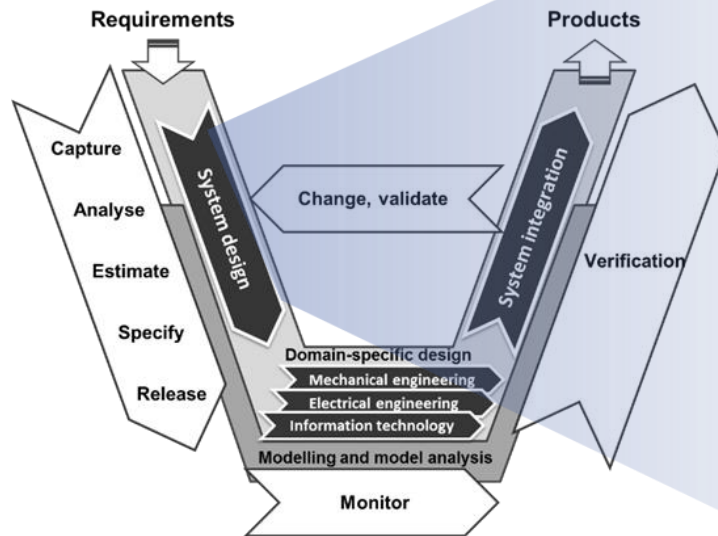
Requirements

Products

Capture

Analyse

Estimate

Specify

Release

System design

Change, validate

System integration

Verification

Domain-specific design

Mechanical engineering

Electrical engineering

Information technology

Modelling and model analysis

Monitor